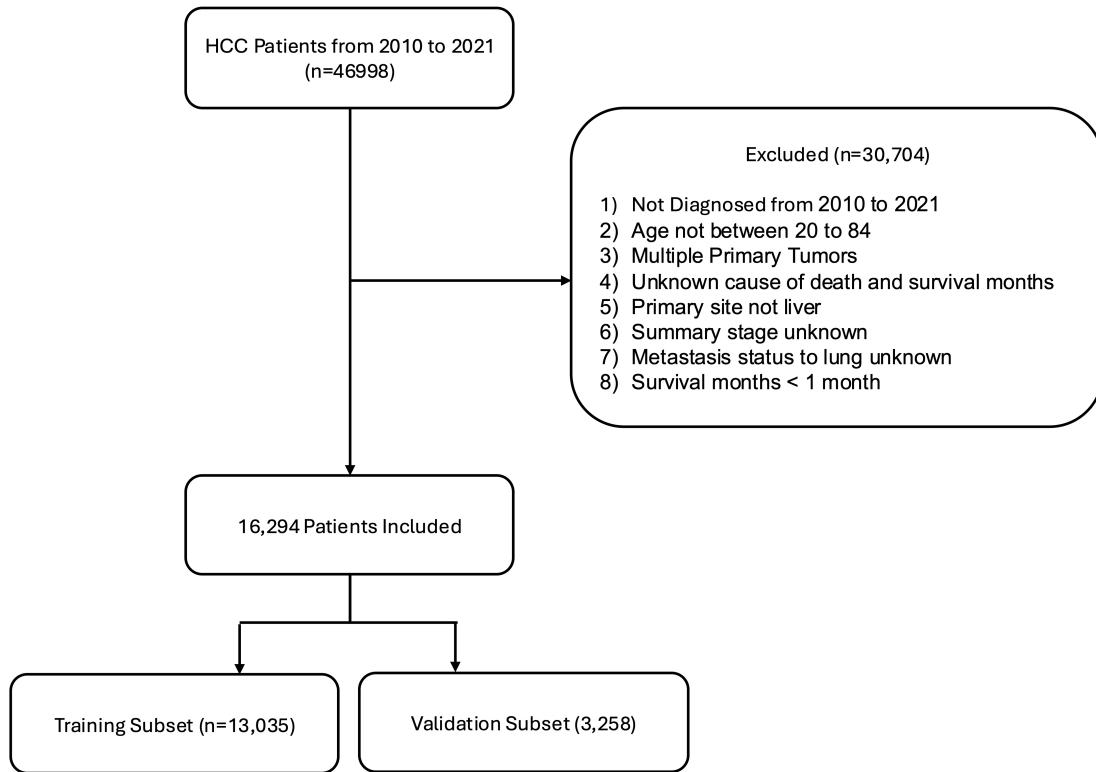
HCC Patients from 2010 to 2021
(n=46998)

Excluded (n=30,704)

1) Not Diagnosed from 2010 to 2021
2) Age not between 20 to 84
3) Multiple Primary Tumors
4) Unknown cause of death and survival months
5) Primary site not liver
6) Summary stage unknown
7) Metastasis status to lung unknown
8) Survival months < 1 month

16,294 Patients Included

Training Subset (n=13,035)

Validation Subset (3,258)